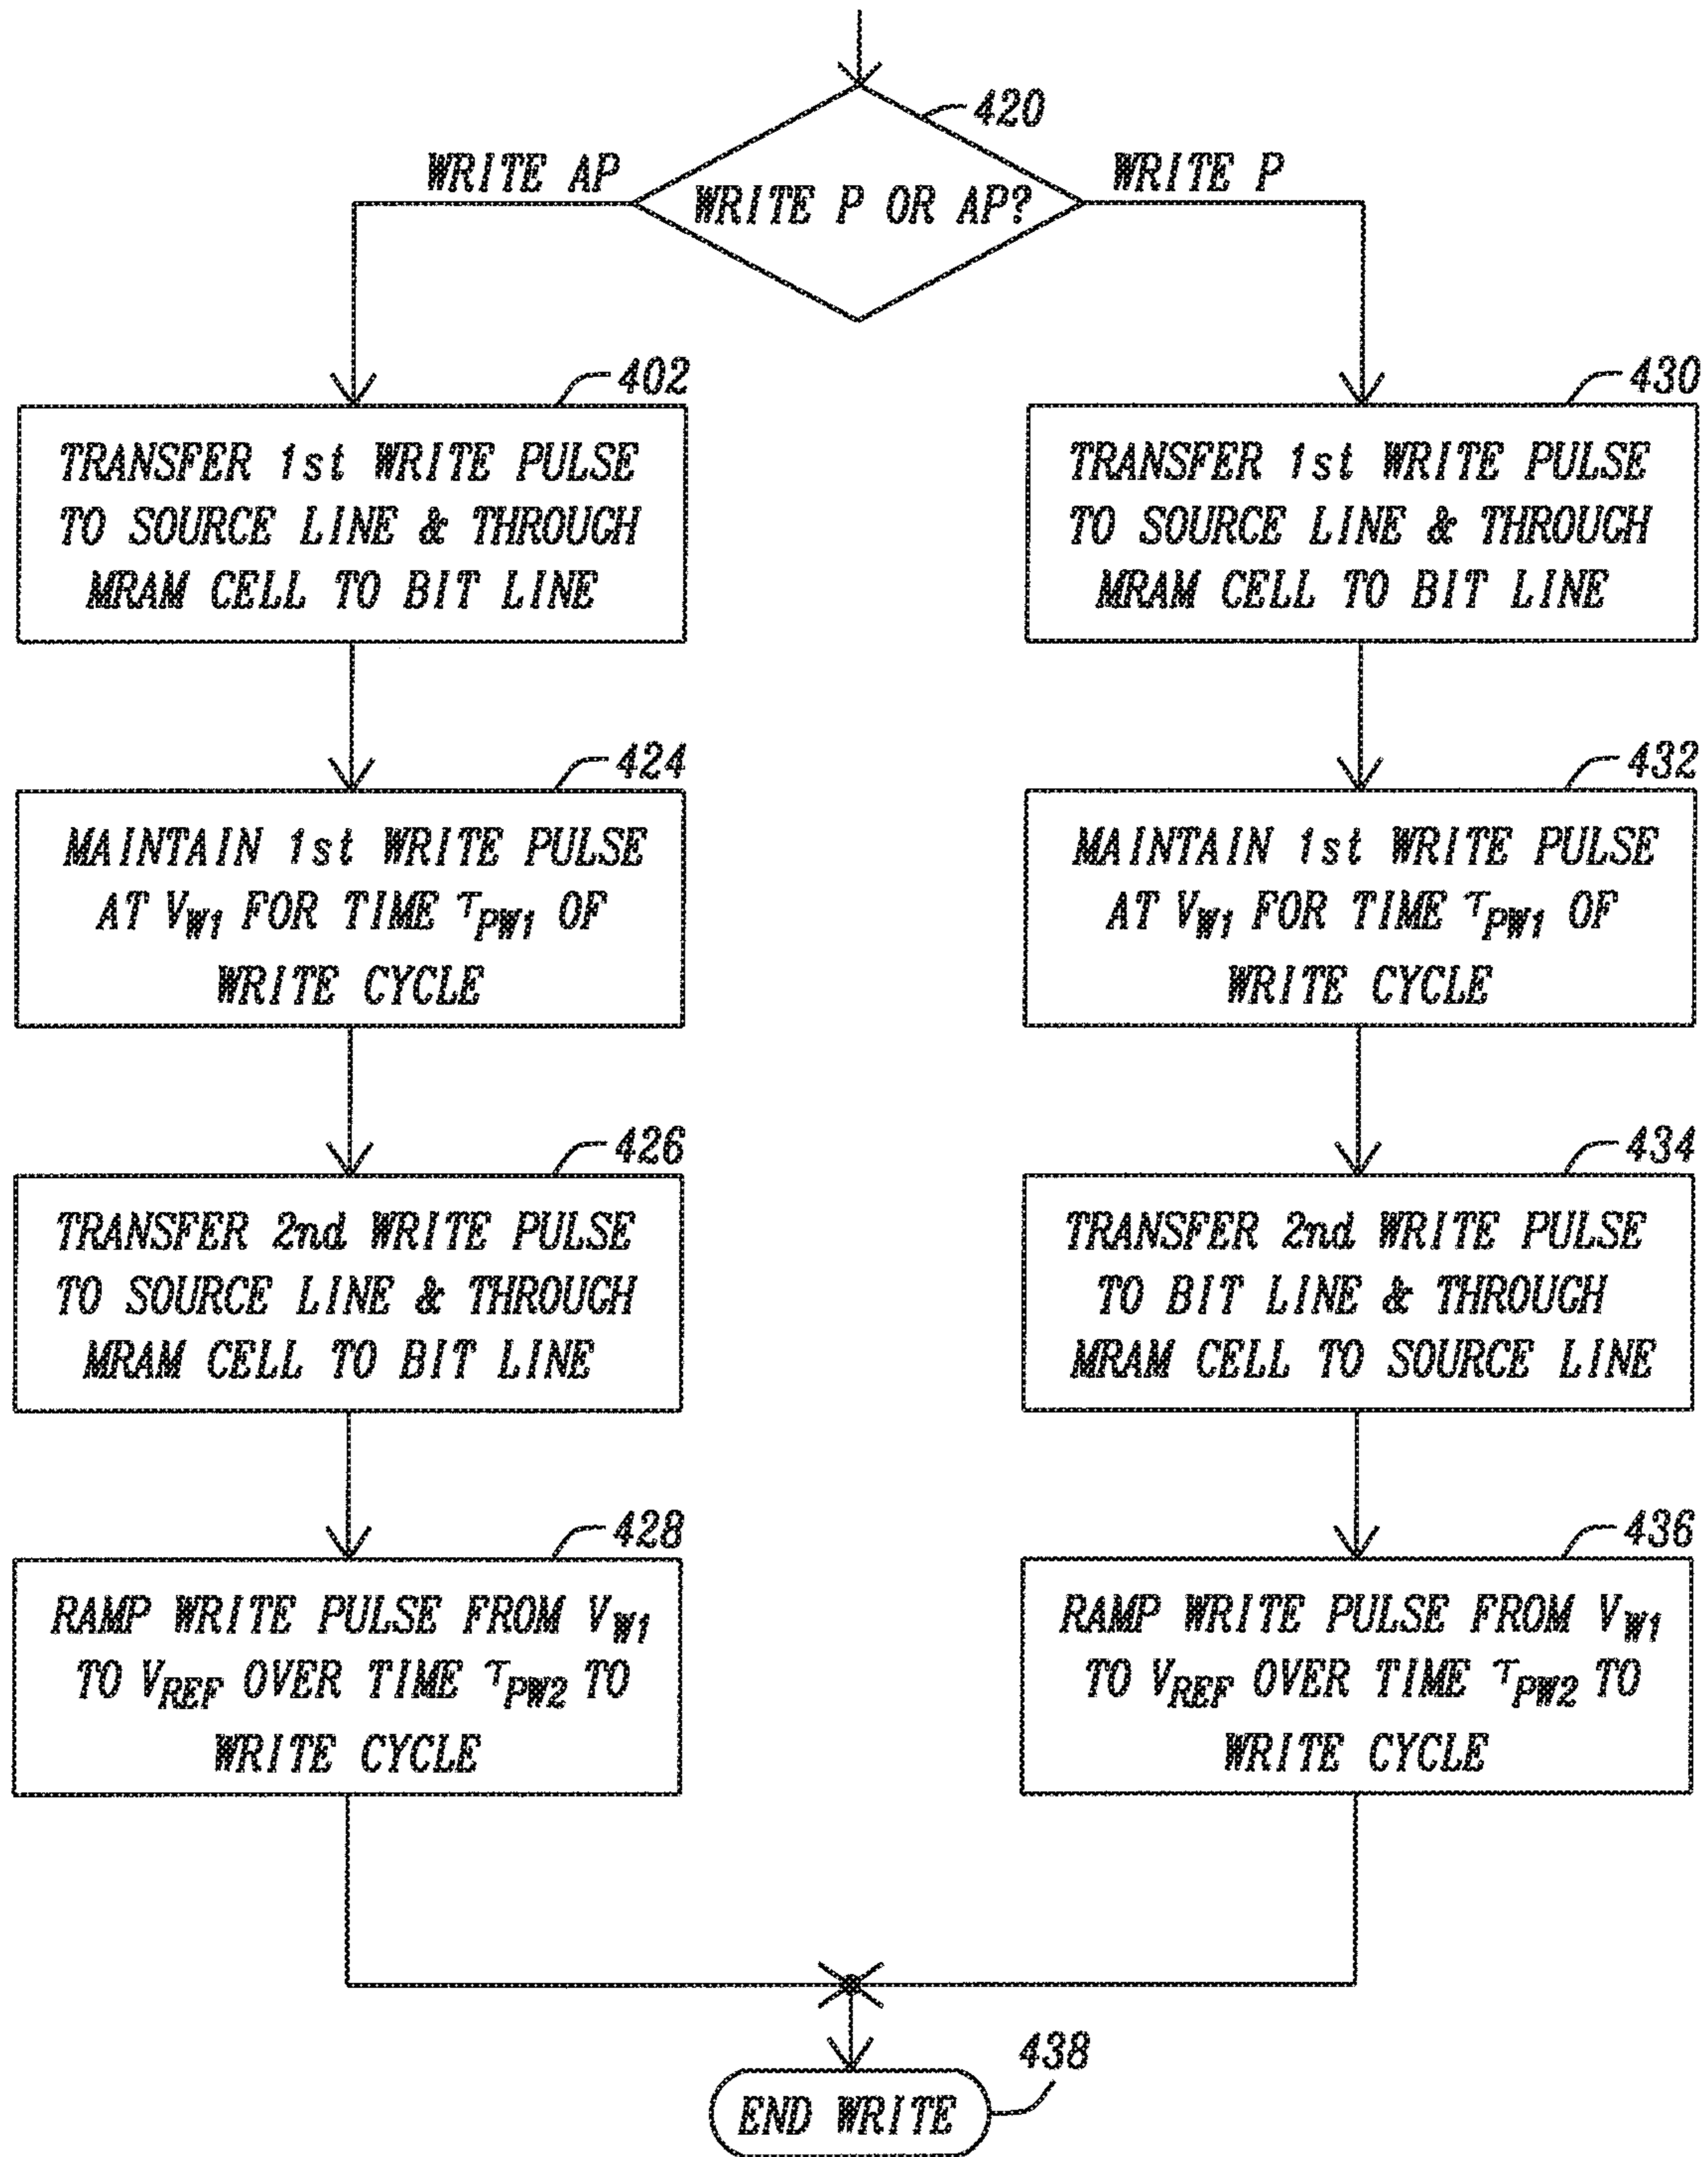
420

WRITE P OR AP?

WRITE AP

WRITE P

402

TRANSFER 1st WRITE PULSE TO SOURCE LINE & THROUGH MRAM CELL TO BIT LINE

430

TRANSFER 1st WRITE PULSE TO SOURCE LINE & THROUGH MRAM CELL TO BIT LINE

424

MAINTAIN 1st WRITE PULSE AT $V_{W1}$ FOR TIME $\tau_{PW1}$ OF WRITE CYCLE

432

MAINTAIN 1st WRITE PULSE AT $V_{W1}$ FOR TIME $\tau_{PW1}$ OF WRITE CYCLE

426

TRANSFER 2nd WRITE PULSE TO SOURCE LINE & THROUGH MRAM CELL TO BIT LINE

434

TRANSFER 2nd WRITE PULSE TO BIT LINE & THROUGH MRAM CELL TO SOURCE LINE

428

RAMP WRITE PULSE FROM $V_{W1}$ TO $V_{REF}$ OVER TIME $\tau_{PW2}$ TO WRITE CYCLE

436

RAMP WRITE PULSE FROM $V_{W1}$ TO $V_{REF}$ OVER TIME $\tau_{PW2}$ TO WRITE CYCLE

438

END WRITE